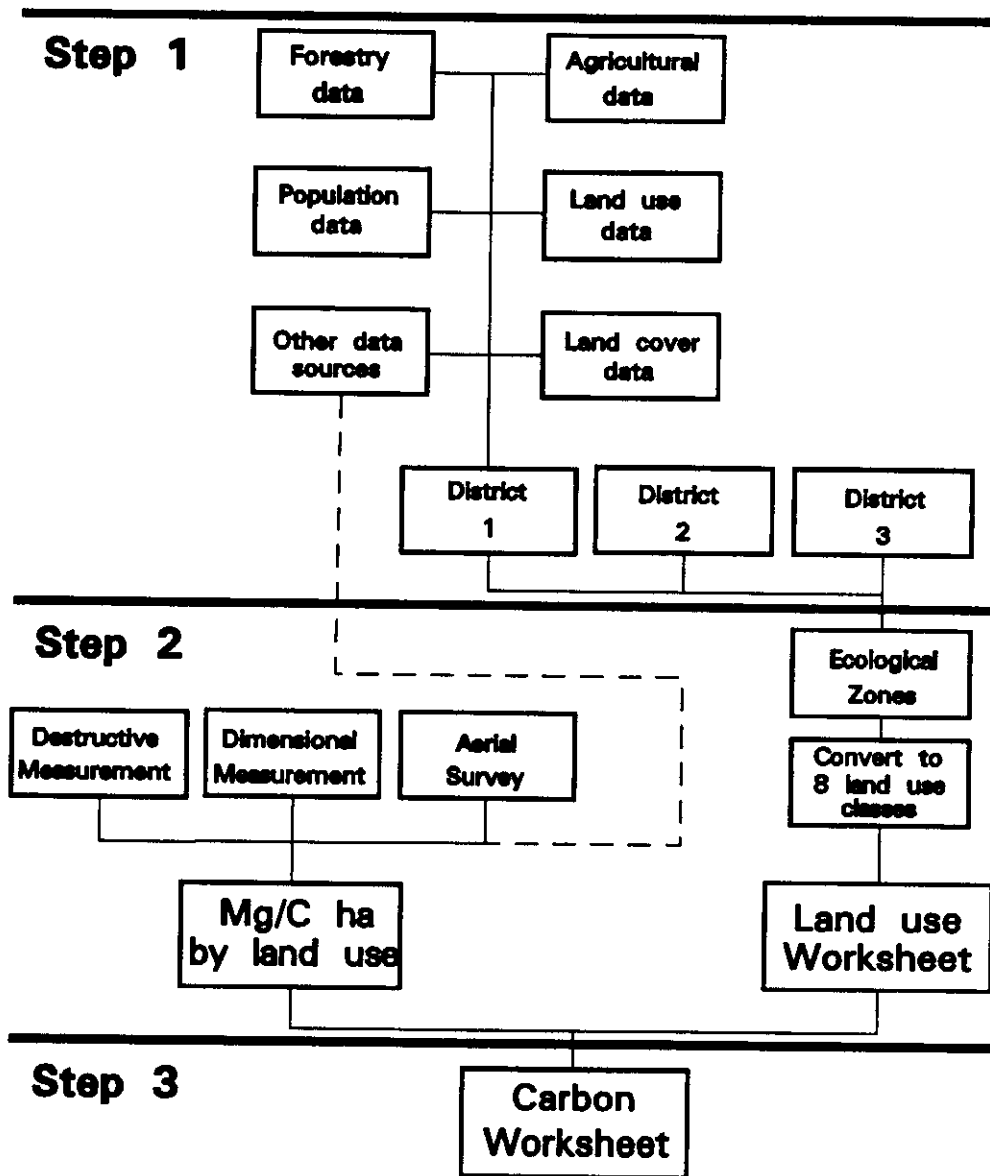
Step 1

Forestry data

Agricultural data

Population data

Land use data

Other data sources

Land cover data

District 1

District 2

District 3

Step 2

Ecological Zones

Destructive Measurement

Dimensional Measurement

Aerial Survey

Convert to 8 land use classes

Mg/C ha by land use

Land use Worksheet

Step 3

Carbon Worksheet